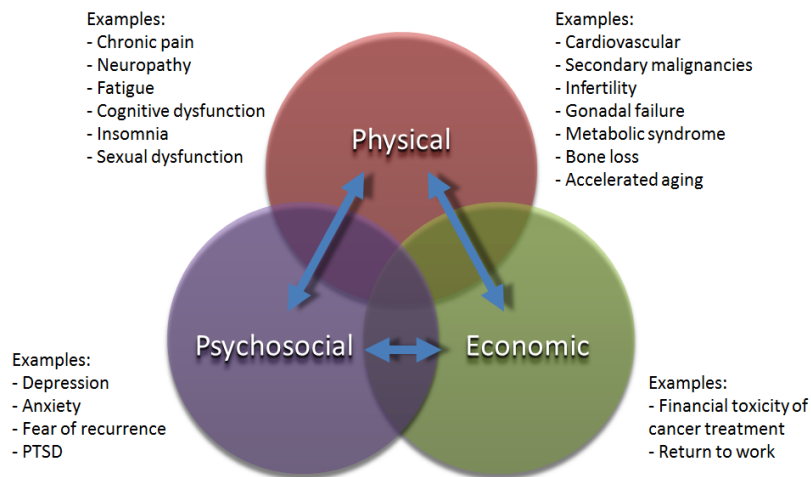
Examples:
- Chronic pain
- Neuropathy
- Fatigue
- Cognitive dysfunction
- Insomnia
- Sexual dysfunction

Examples:
- Cardiovascular
- Secondary malignancies
- Infertility
- Gonadal failure
- Metabolic syndrome
- Bone loss
- Accelerated aging

Physical

Psychosocial

Economic

Examples:
- Depression
- Anxiety
- Fear of recurrence
- PTSD

Examples:
- Financial toxicity of cancer treatment
- Return to work